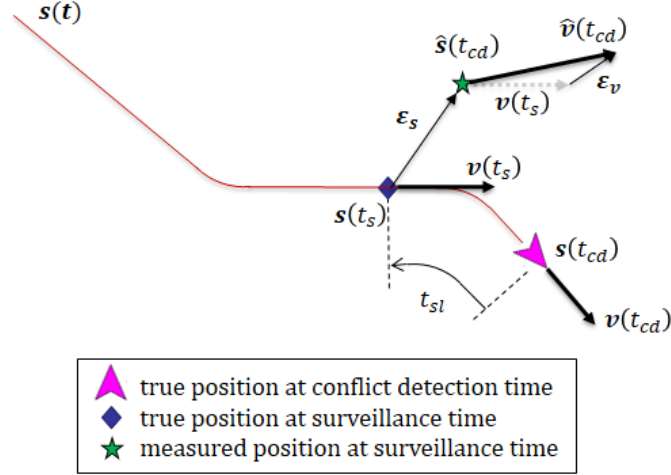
$\boldsymbol{s(t)}$

$\hat{\boldsymbol{s}}(t_{cd})$

$\hat{\boldsymbol{v}}(t_{cd})$

$\boldsymbol{\varepsilon_v}$

$\boldsymbol{v}(t_s)$

$\boldsymbol{\varepsilon_s}$

$\boldsymbol{v}(t_s)$

$\boldsymbol{s}(t_s)$

$\boldsymbol{s}(t_{cd})$

$t_{sl}$

$\boldsymbol{v}(t_{cd})$

true position at conflict detection time
true position at surveillance time
measured position at surveillance time